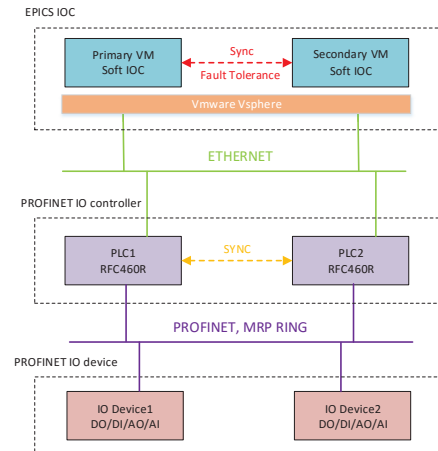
EPICS IOC

Primary VM
Soft IOC

Sync
Fault Tolerance

Secondary VM
Soft IOC

Vmware Vsphere

ETHERNET

PROFINET IO controller

PLC1
RFC460R

SYNC

PLC2
RFC460R

PROFINET, MRP RING

PROFINET IO device

IO Device1
DO/DI/AO/AI

IO Device2
DO/DI/AO/AI